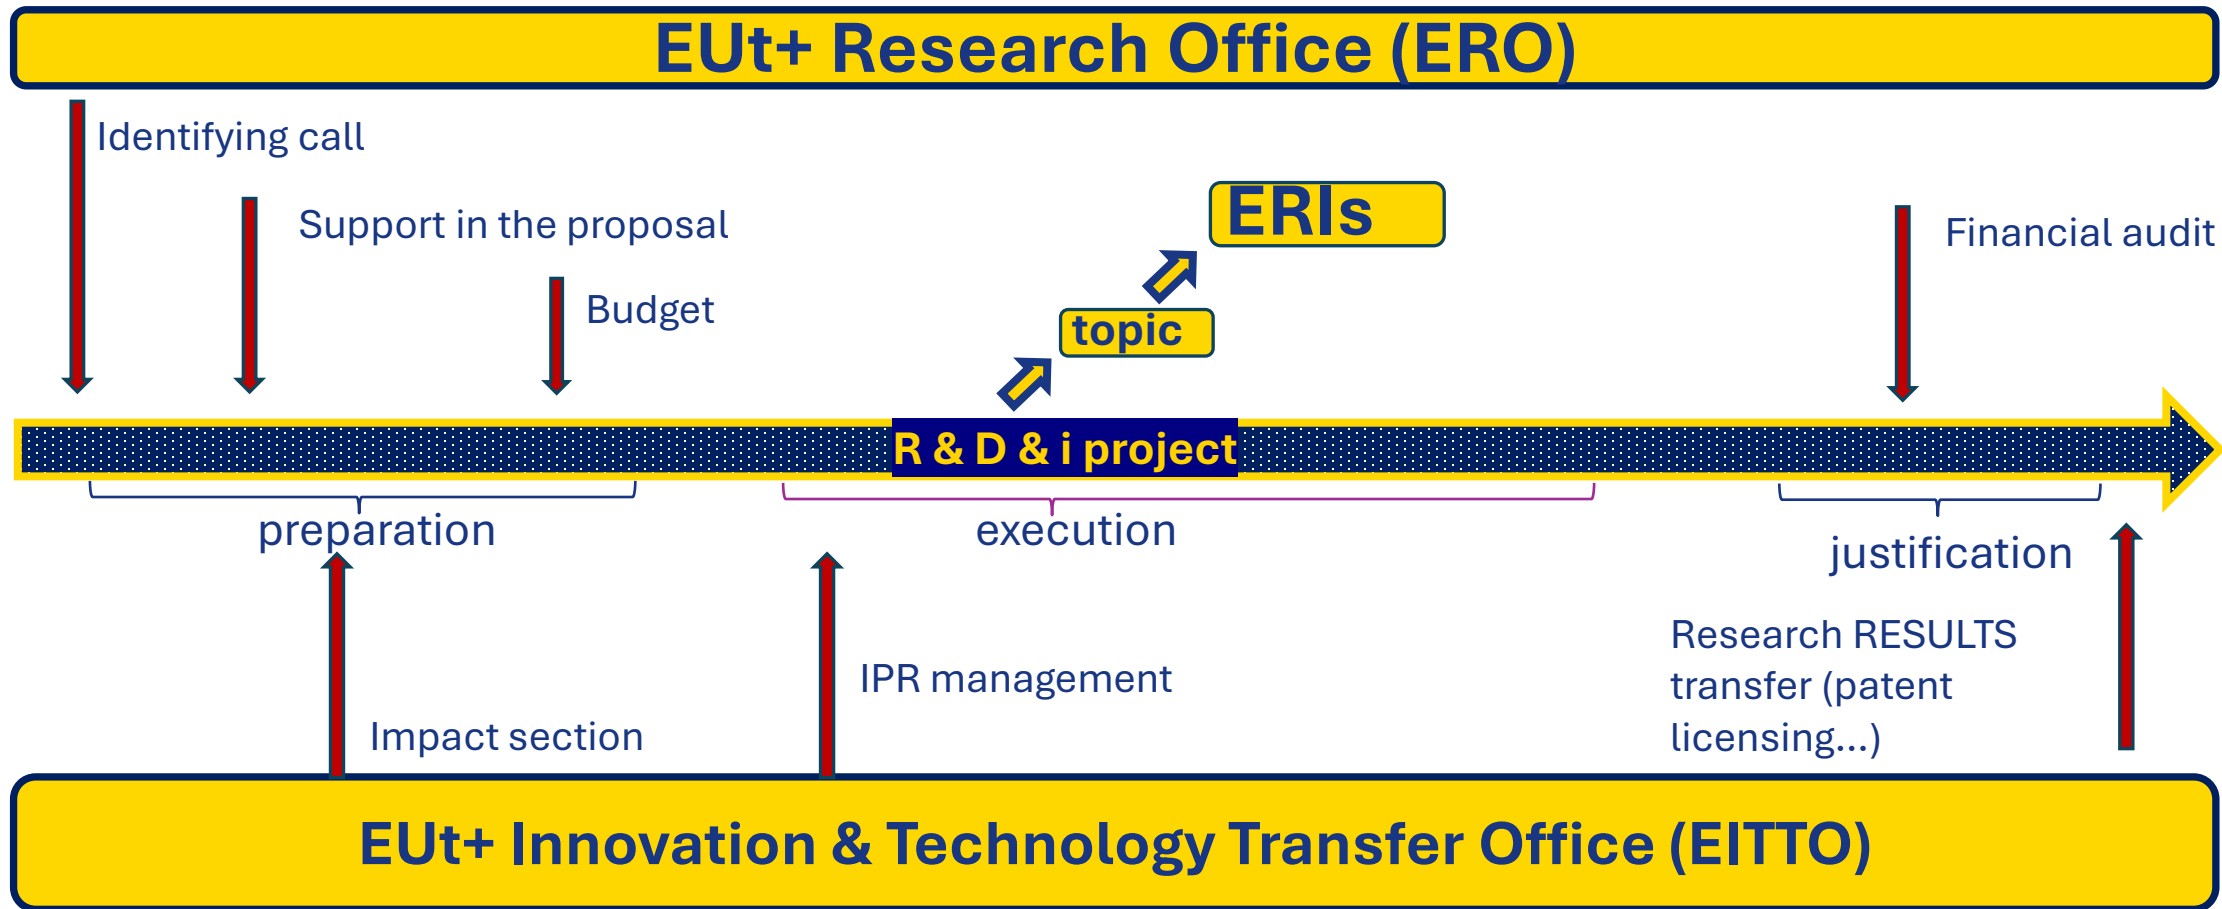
EUt+ Research Office (ERO)

Identifying call

Support in the proposal

Budget

ERIs

topic

Financial audit

R & D & i project

preparation

execution

justification

Research RESULTS transfer (patent licensing...)

IPR management

Impact section

EUt+ Innovation & Technology Transfer Office (EITTO)